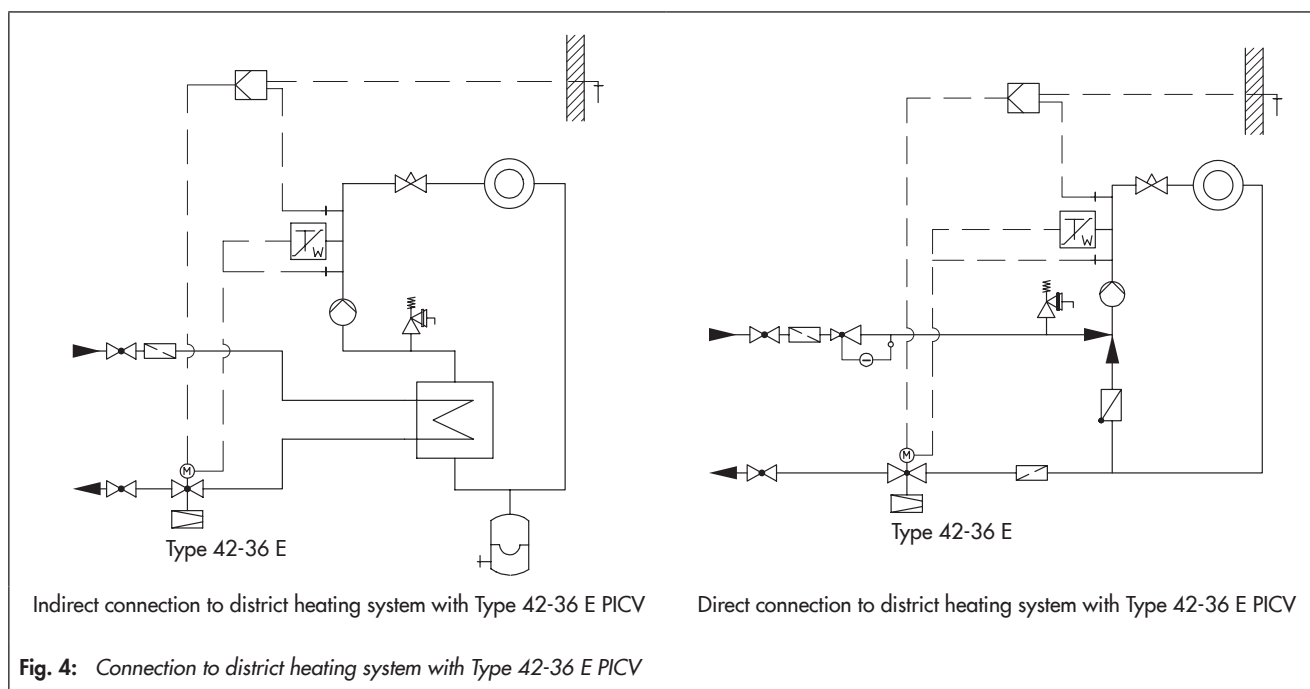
W

M

Type 42-36 E

Indirect connection to district heating system with Type 42-36 E PICV

W

M

Type 42-36 E

Direct connection to district heating system with Type 42-36 E PICV

**Fig. 4:** *Connection to district heating system with Type 42-36 E PICV*